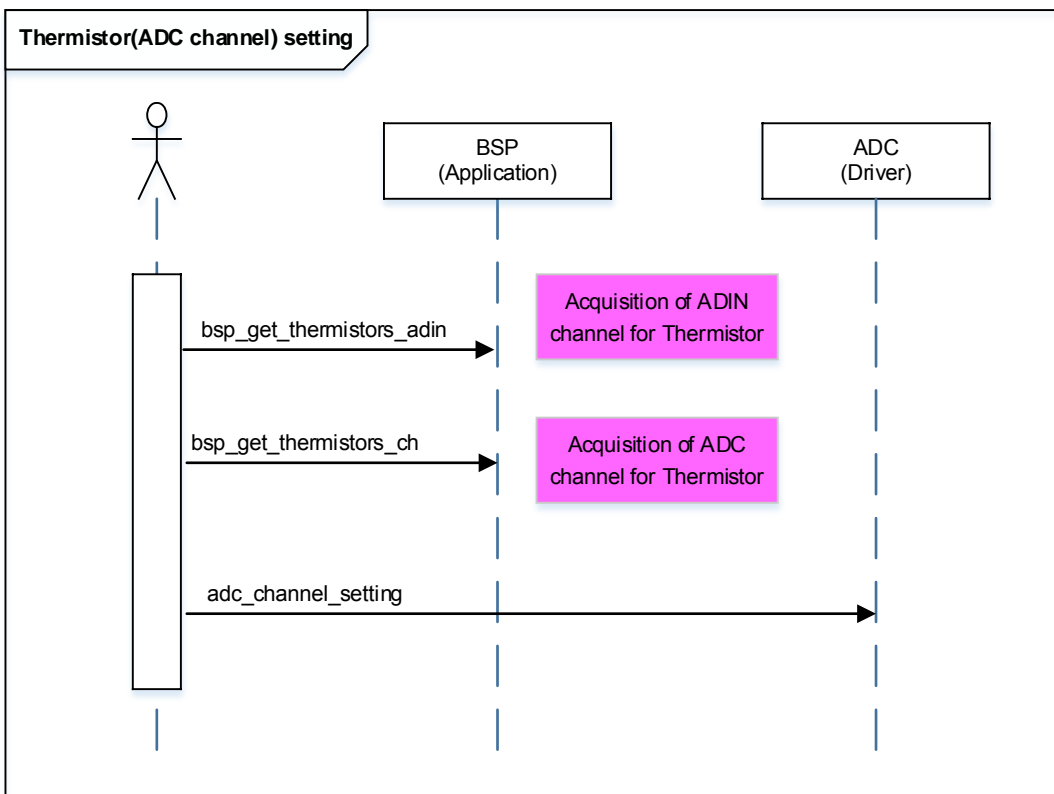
Thermistor(ADC channel) setting

BSP
(Application)

ADC
(Driver)

bsp_get_thermistors_adin

Acquisition of ADIN channel for Thermistor

bsp_get_thermistors_ch

Acquisition of ADC channel for Thermistor

adc_channel_setting